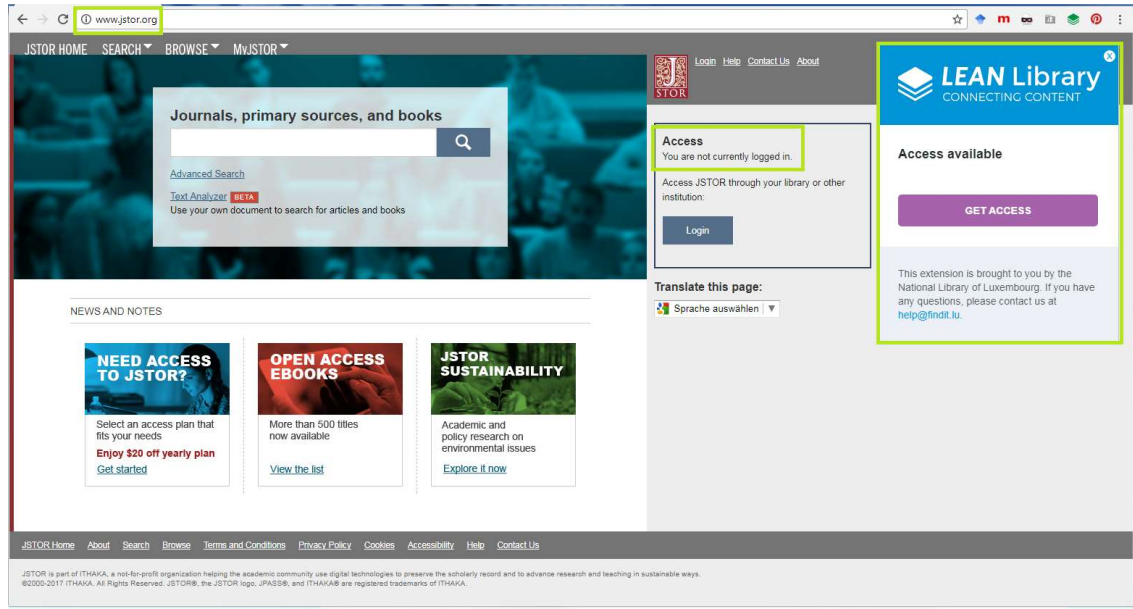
www.jstor.org

JSTOR HOME SEARCH BROWSE MyJSTOR

Journals, primary sources, and books

Advanced Search

Text Analyzer BETA
Use your own document to search for articles and books

JSTOR

Login Help Contact Us About

Access
You are not currently logged in.

Access JSTOR through your library or other institution:

Login

Translate this page:

Sprache auswählen

LEAN Library
CONNECTING CONTENT

Access available

GET ACCESS

This extension is brought to you by the National Library of Luxembourg. If you have any questions, please contact us at help@findit.lu.

NEWS AND NOTES

NEED ACCESS TO JSTOR?
Select an access plan that fits your needs
Enjoy $20 off yearly plan
Get started

OPEN ACCESS EBOOKS
More than 500 titles now available
View the list

JSTOR SUSTAINABILITY
Academic and policy research on environmental issues
Explore it now

JSTOR Home About Search Browse Terms and Conditions Privacy Policy Cookies Accessibility Help Contact Us

JSTOR is part of ITHAKA, a not-for-profit organization helping the academic community use digital technologies to preserve the scholarly record and to advance research and teaching in sustainable ways.
©2000-2017 ITHAKA. All Rights Reserved. JSTOR®, the JSTOR logo, JPASS®, and ITHAKA® are registered trademarks of ITHAKA.